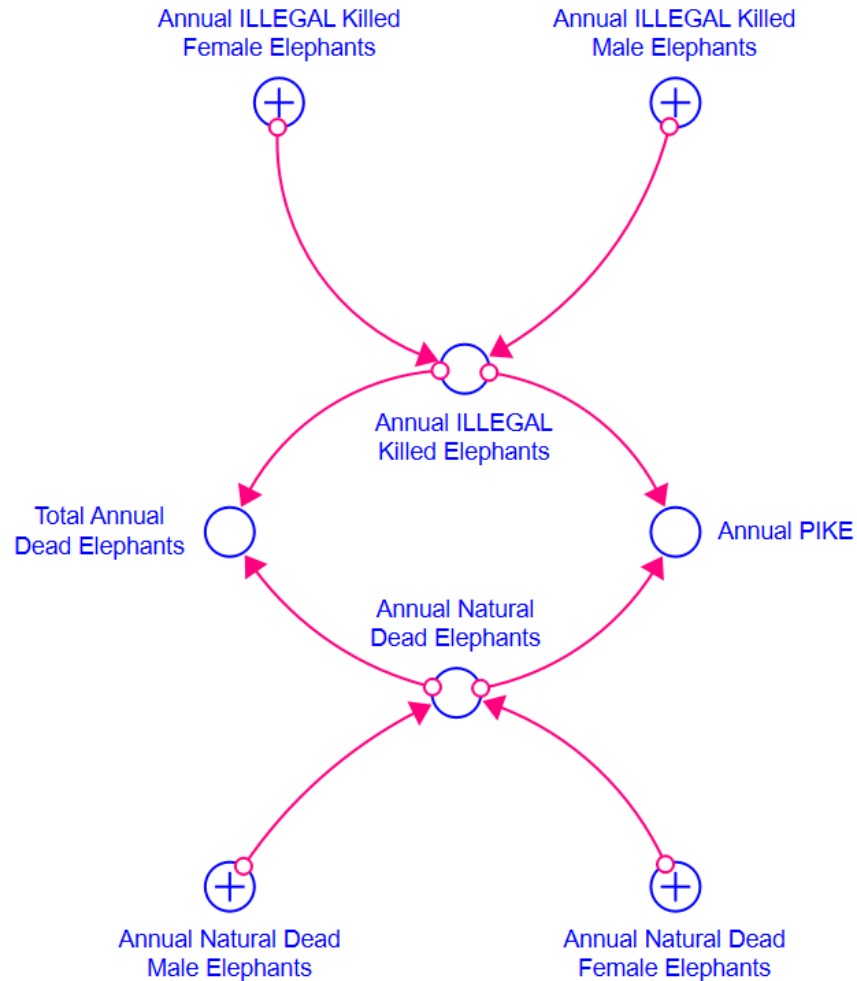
Annual ILLEGAL Killed Female Elephants

Annual ILLEGAL Killed Male Elephants

Annual ILLEGAL Killed Elephants

Total Annual Dead Elephants

Annual PIKE

Annual Natural Dead Elephants

Annual Natural Dead Male Elephants

Annual Natural Dead Female Elephants